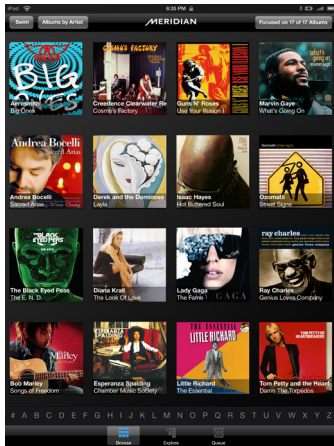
iPad
8:35 PM
Swim
Albums by Artist
MERIDIAN
Focused on 17 of 17 Albums

BIG ONES
Aerosmith
Big Ones

COSMO'S FACTORY
Creedence Clearwater Re...
Cosmo's Factory

Guns N' Roses
Use Your Illusion I

Marvin Gaye
What's Going On

Andrea Bocelli
Sacred Arias
Andrea Bocelli
Sacred Arias

Derek and the Dominoes
Layla

Isaac Hayes
Hot Buttered Soul

Ozomatli
Ozomatli
Street Signs

THE BLACK EYED PEAS
The Black Eyed Peas
The E. N. D.

Diana Krall
The Look Of Love

GAGA
Lady Gaga
The Fame

ray charles
Ray Charles
Genius Loves Company

Marley
Bob Marley
Songs of Freedom

Esperanza Spalding
Chamber Music Society

LITTLE RICHARD
Little Richard
The Essential

Tom Petty and the Heart...
Damn The Torpedos

# A B C D E F G H I J K L M N O P Q R S T U V W X Y Z

Browse
Explore
Queue